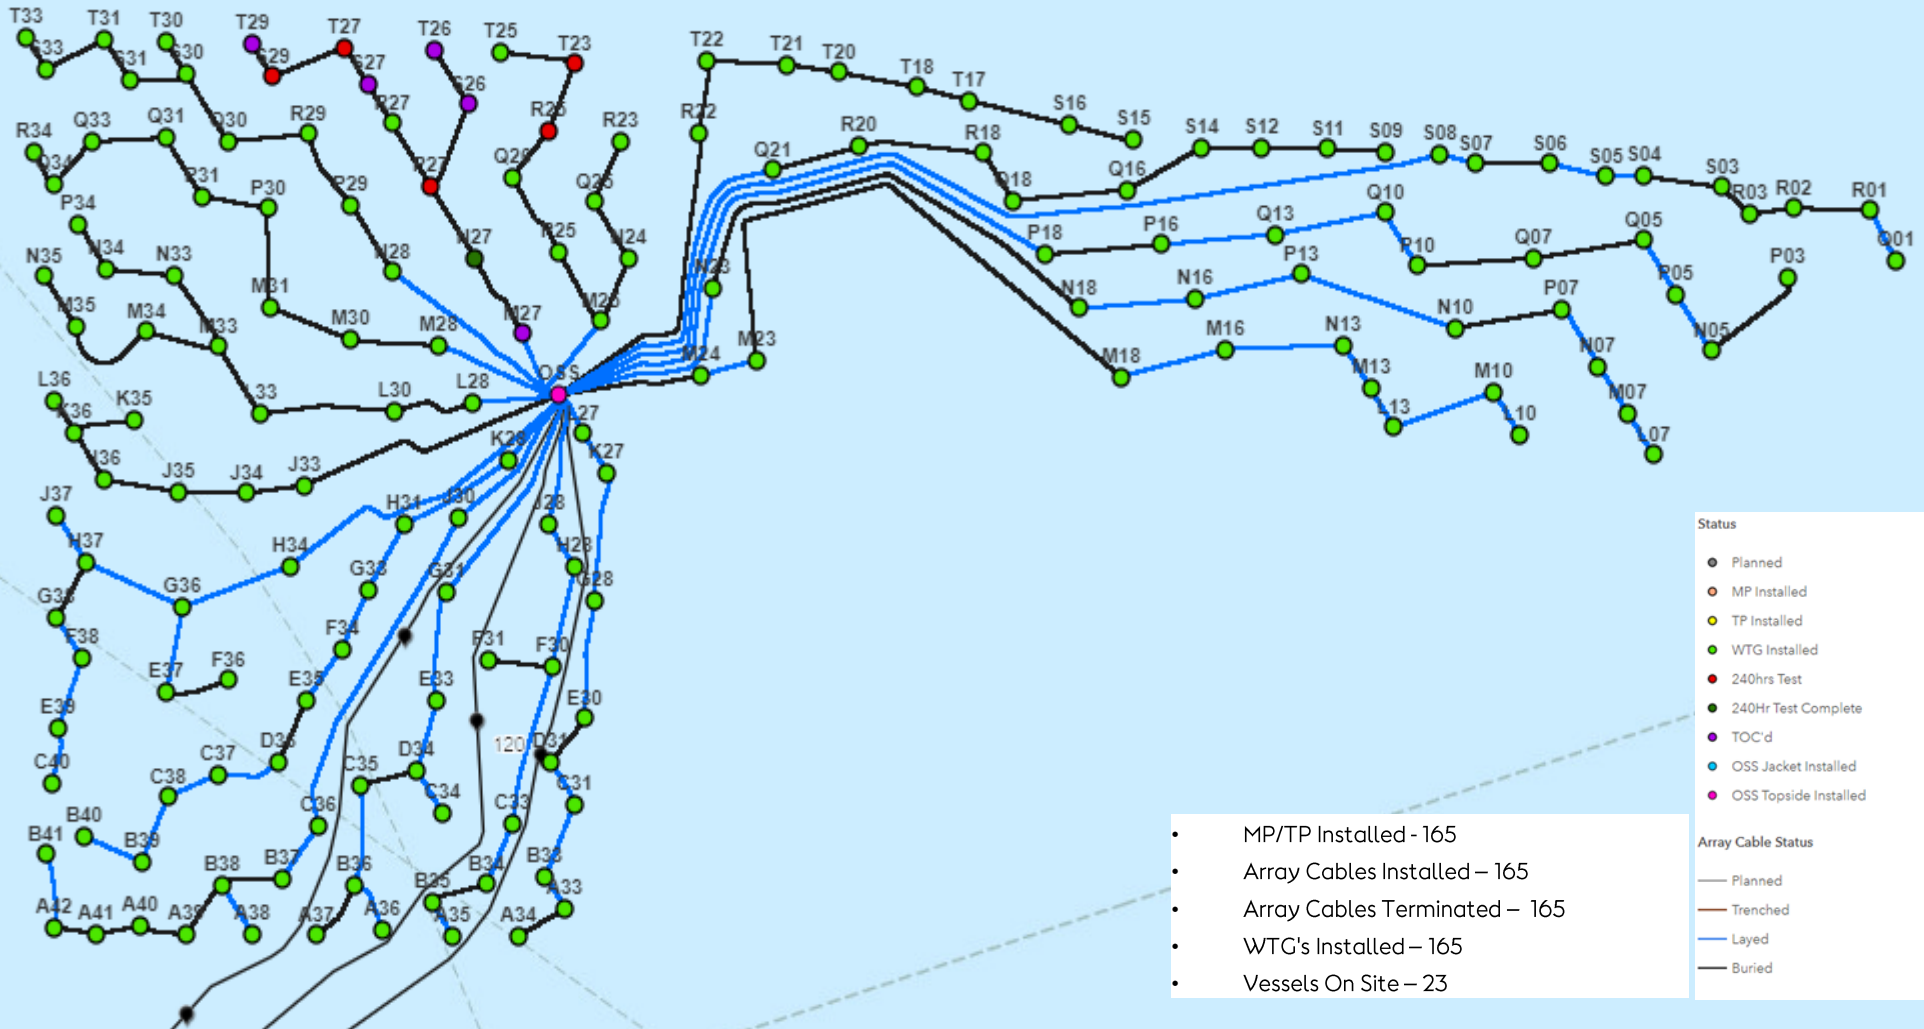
T33 S33 T31 S31 T30 S30 T29 S29 T27 S27 T26 S26 T25 T23 T22 T21 T20 T18 T17 S16 S15 S14 S12 S11 S09 S08 S07 S06 S05 S04 S03 R03 R02 R01 Q01

R34 Q34 Q33 Q31 Q30 R29 R27 R25 R23 R22 Q21 R20 R18 Q18 Q16 P18 P16 Q13 Q10 P10 Q07 Q05 P05 P03 N05

P34 P31 P30 P29 Q27 Q26 Q25 N24 N28 N27 M27 M26 M28 M25 M24 M23 N18 N16 P13 N10 P07 N07 M07 L07 M18 M16 N13 M13 L13 M10 L10

N35 N34 N33 M35 M34 M33 M31 M30 L36 K36 K35 L33 L30 L28 OSS L27 K28 K27 J36 J35 J34 J33 J37 H37 H34 H31 H30 J28 H28 G28 G36 G33 G31 G38 F38 F34 F31 F30 E37 F36 E35 E33 E30 E39 D35 D34 D31 120 C40 C37 C38 C35 C34 C33 C31 C36 B40 B41 B39 B38 B37 B36 B35 B34 B33 A33 A42 A41 A40 A39 A38 A37 A36 A35 A34

Status
Planned
MP Installed
TP Installed
WTG Installed
240hrs Test
240Hr Test Complete
TOC'd
OSS Jacket Installed
OSS Topside Installed

Array Cable Status
Planned
Trenched
Layed
Buried

• MP/TP Installed - 165
• Array Cables Installed – 165
• Array Cables Terminated – 165
• WTG's Installed – 165
• Vessels On Site – 23